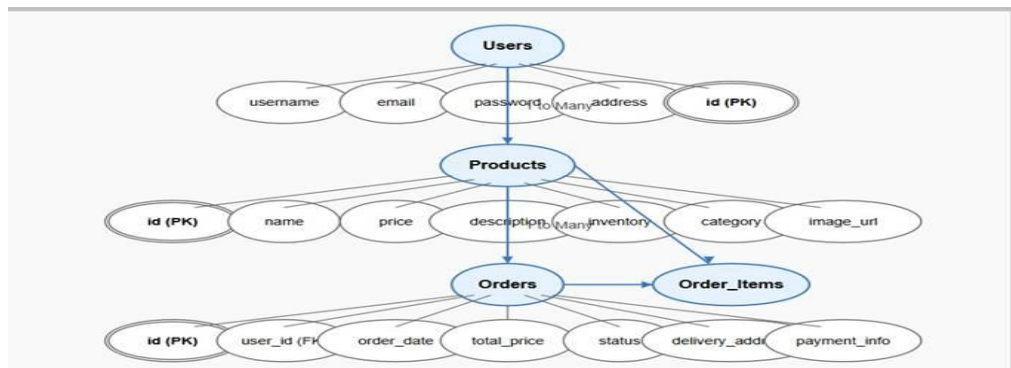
Users

username
email
password
1 to Many
address
id (PK)

Products

id (PK)
name
price
description
1 to Many
inventory
category
image_url

Orders

Order_Items

id (PK)
user_id (FK
order_date
total_price
status
delivery_addr
payment_info